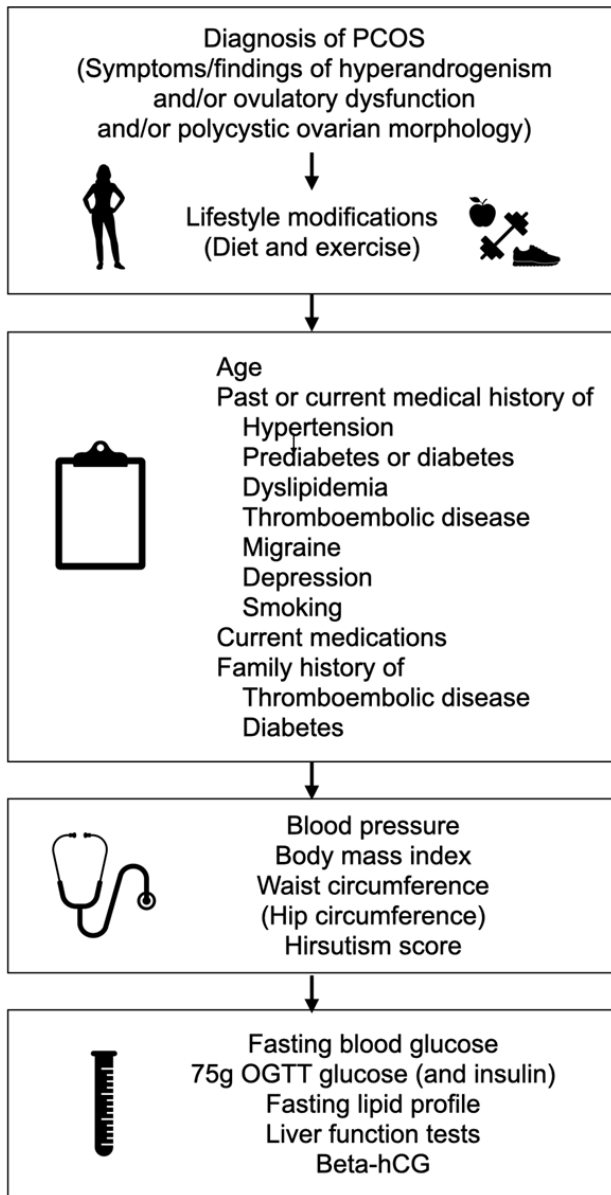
Diagnosis of PCOS
(Symptoms/findings of hyperandrogenism and/or ovulatory dysfunction and/or polycystic ovarian morphology)

Lifestyle modifications
(Diet and exercise)

Age
Past or current medical history of
Hypertension
Prediabetes or diabetes
Dyslipidemia
Thromboembolic disease
Migraine
Depression
Smoking
Current medications
Family history of
Thromboembolic disease
Diabetes

Blood pressure
Body mass index
Waist circumference
(Hip circumference)
Hirsutism score

Fasting blood glucose
75g OGTT glucose (and insulin)
Fasting lipid profile
Liver function tests
Beta-hCG